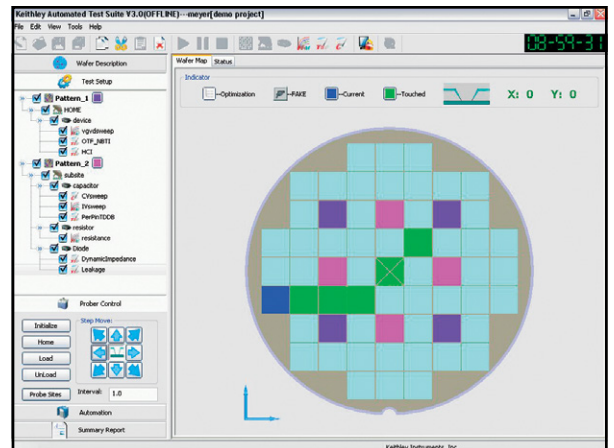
Keithley Automated Test Suite V3.0(OFFLINE)---meyer[demo project]

File Edit View Tools Help

08-59-31

Wafer Description

Test Setup

Pattern_1
HOME
device
vgvdsweep
OTF_NBTI
HCI
Pattern_2
subsite
capacitor
CVsweep
IVsweep
PerPinTDDB
resistor
resistance
Diode
DynamicImpedance
Leakage

Prober Control

Initialize
Home
Load
UnLoad
Probe Sites

Step Move:

Interval: 1.0

Automation

Summary Report

Wafer Map Status

Indicator

Optimization FAKE Current Touched

X: 0 Y: 0

Keithley Instruments, Inc.